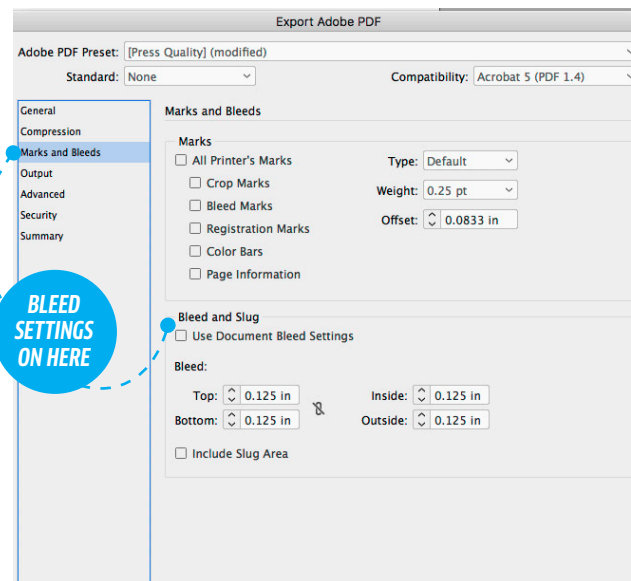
Export Adobe PDF

Adobe PDF Preset: [Press Quality] (modified)

Standard: None

Compatibility: Acrobat 5 (PDF 1.4)

General
Compression
Marks and Bleeds
Output
Advanced
Security
Summary

Marks and Bleeds

Marks

All Printer's Marks
Crop Marks
Bleed Marks
Registration Marks
Color Bars
Page Information

Type: Default
Weight: 0.25 pt
Offset: 0.0833 in

Bleed and Slug

Use Document Bleed Settings

Bleed:

Top: 0.125 in
Bottom: 0.125 in
Inside: 0.125 in
Outside: 0.125 in

Include Slug Area

BLEED SETTINGS ON HERE